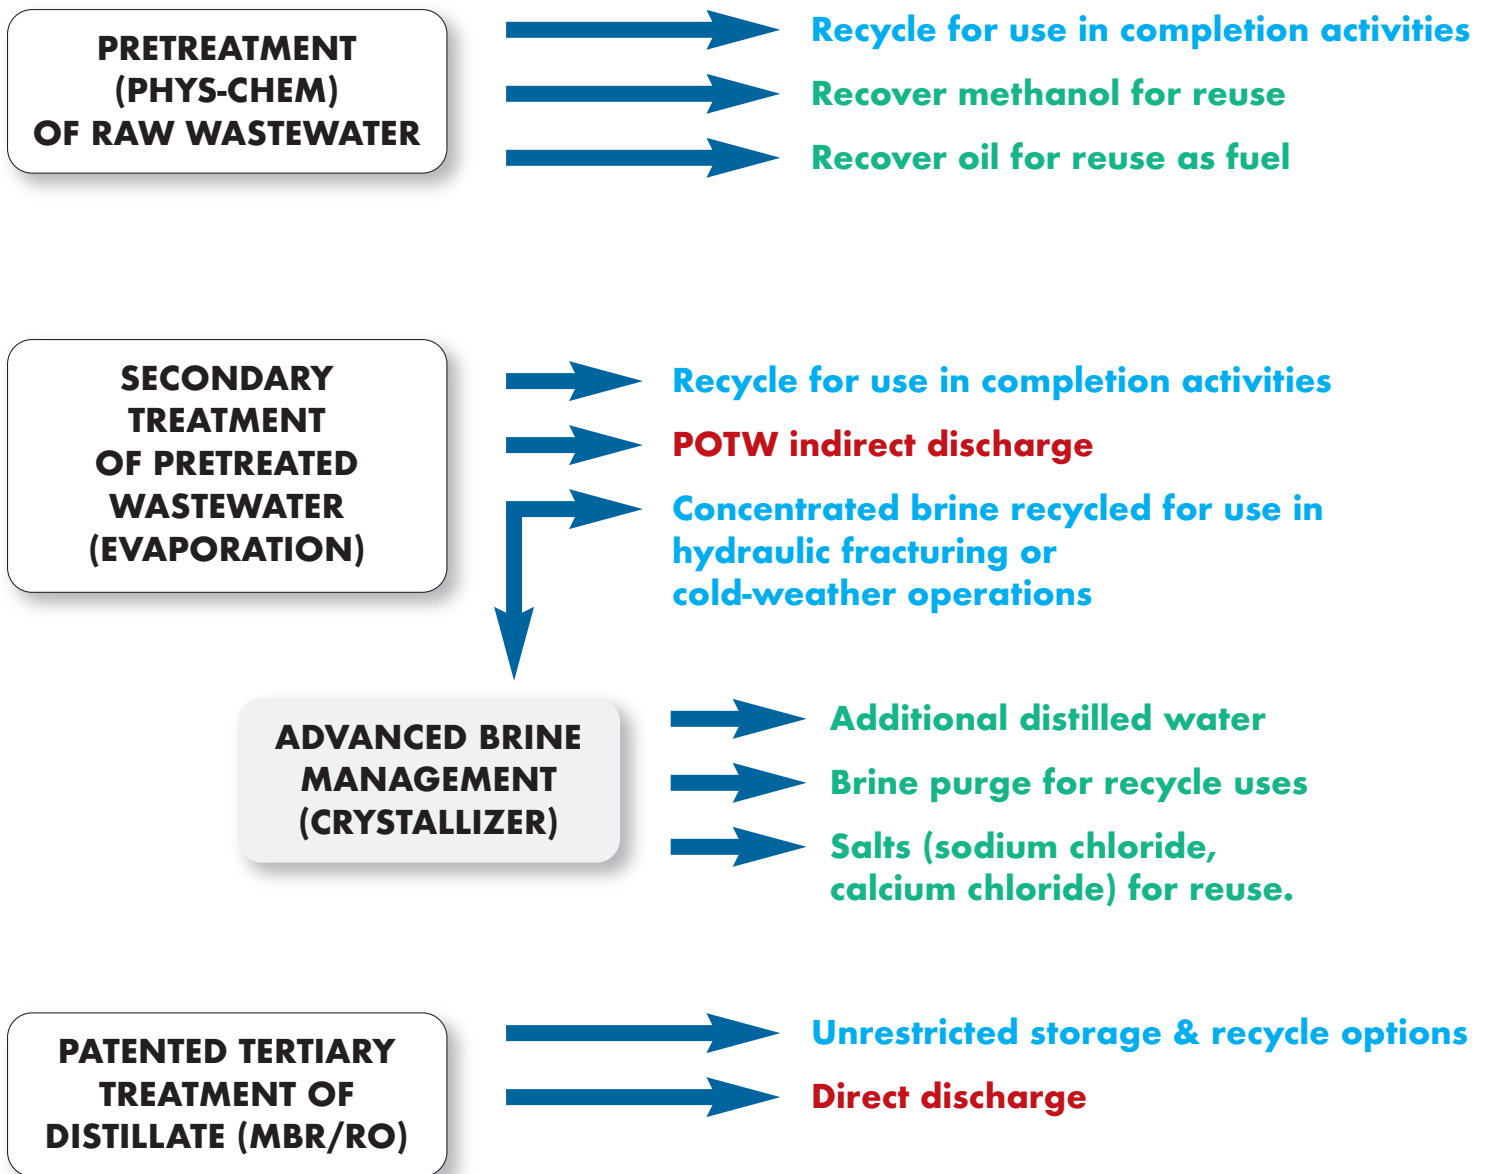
PRETREATMENT (PHYS-CHEM) OF RAW WASTEWATER

Recycle for use in completion activities

Recover methanol for reuse

Recover oil for reuse as fuel

SECONDARY TREATMENT OF PRETREATED WASTEWATER (EVAPORATION)

Recycle for use in completion activities

POTW indirect discharge

Concentrated brine recycled for use in hydraulic fracturing or cold-weather operations

ADVANCED BRINE MANAGEMENT (CRYSTALLIZER)

Additional distilled water

Brine purge for recycle uses

Salts (sodium chloride, calcium chloride) for reuse.

PATENTED TERTIARY TREATMENT OF DISTILLATE (MBR/RO)

Unrestricted storage & recycle options

Direct discharge